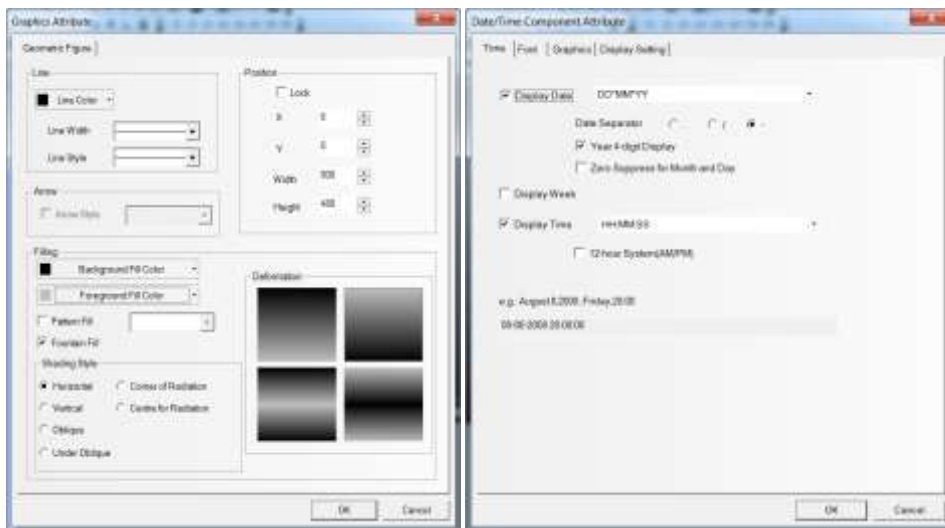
Graphics Attribute

Geometric Figure

Line

Line Color

Line Width

Line Style

Position

Lock

X 0

Y 0

Width 500

Height 400

Arrow

Arrow Style

Filling

Background Fill Color

Foreground Fill Color

Pattern Fill

Fountain Fill

Shading Style

Horizontal

Corner of Radiation

Vertical

Centre for Radiation

Oblique

Under Oblique

Deformation

OK

Cancel

Date/Time Component Attribute

Time | Font | Graphics | Display Setting

Display Date DD*MM*YY

Date Separator - / -

Year 4-digit Display

Zero Suppress for Month and Day

Display Week

Display Time HH:MM:SS

12-hour System(AM/PM)

e.g.: August 8,2008 Friday 20:08

08-08-2008 20:08:08

OK

Cancel